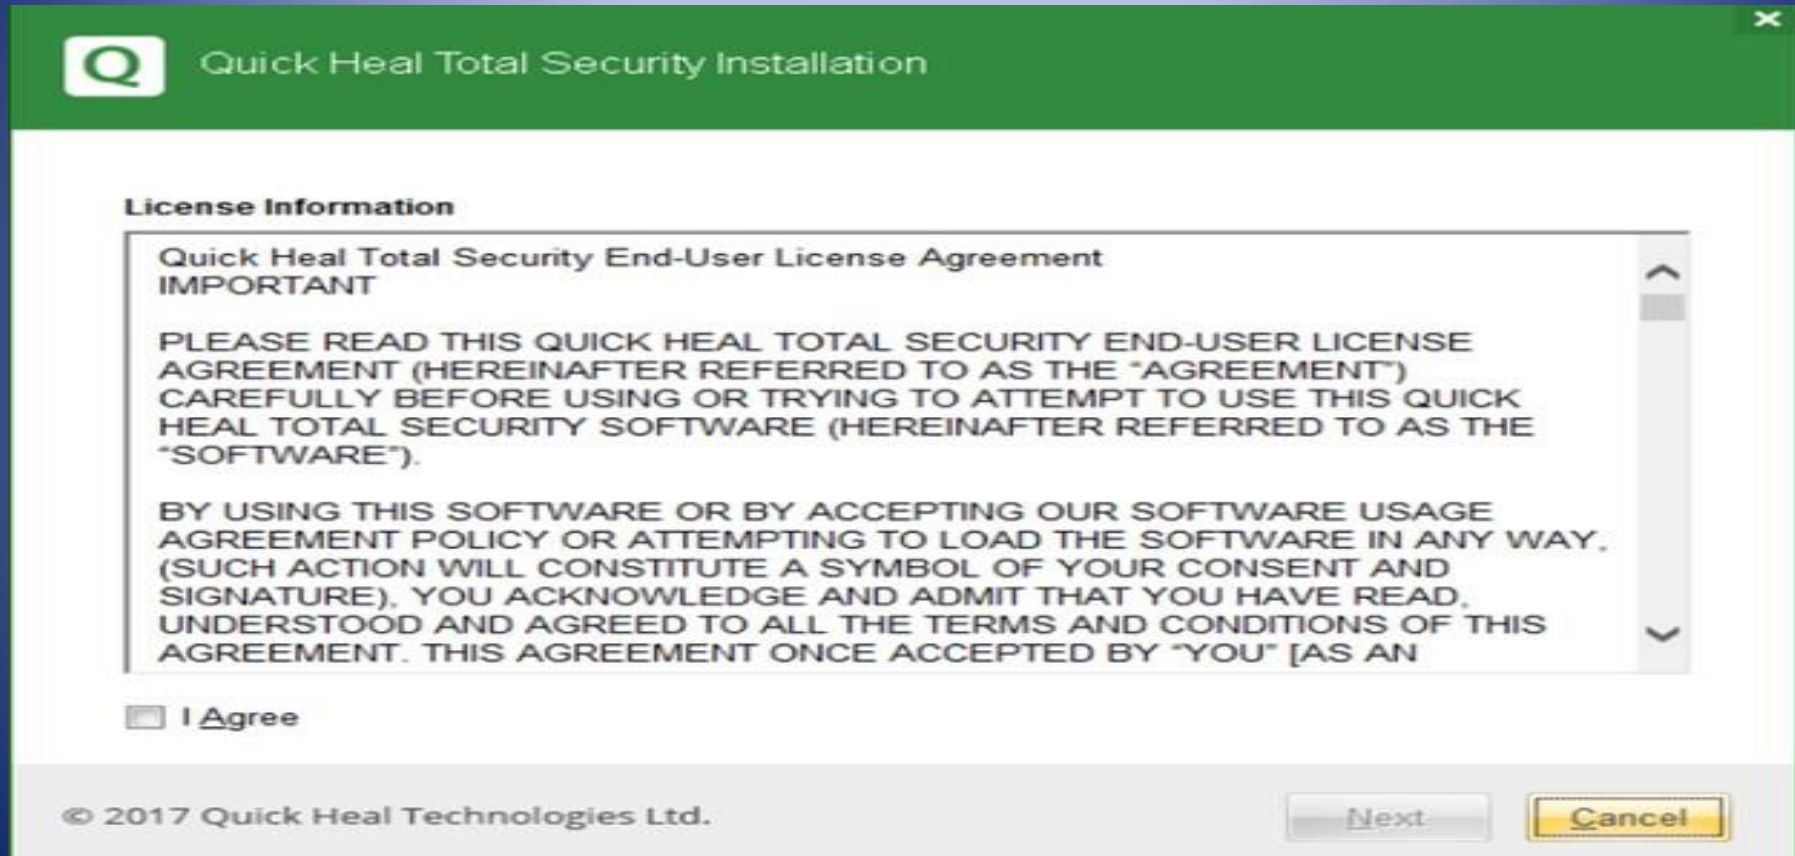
Q Quick Heal Total Security Installation

License Information

Quick Heal Total Security End-User License Agreement
IMPORTANT

PLEASE READ THIS QUICK HEAL TOTAL SECURITY END-USER LICENSE AGREEMENT (HEREINAFTER REFERRED TO AS THE "AGREEMENT") CAREFULLY BEFORE USING OR TRYING TO ATTEMPT TO USE THIS QUICK HEAL TOTAL SECURITY SOFTWARE (HEREINAFTER REFERRED TO AS THE "SOFTWARE").

BY USING THIS SOFTWARE OR BY ACCEPTING OUR SOFTWARE USAGE AGREEMENT POLICY OR ATTEMPTING TO LOAD THE SOFTWARE IN ANY WAY, (SUCH ACTION WILL CONSTITUTE A SYMBOL OF YOUR CONSENT AND SIGNATURE), YOU ACKNOWLEDGE AND ADMIT THAT YOU HAVE READ, UNDERSTOOD AND AGREED TO ALL THE TERMS AND CONDITIONS OF THIS AGREEMENT. THIS AGREEMENT ONCE ACCEPTED BY "YOU" [AS AN

I Agree

© 2017 Quick Heal Technologies Ltd.

Next

Cancel